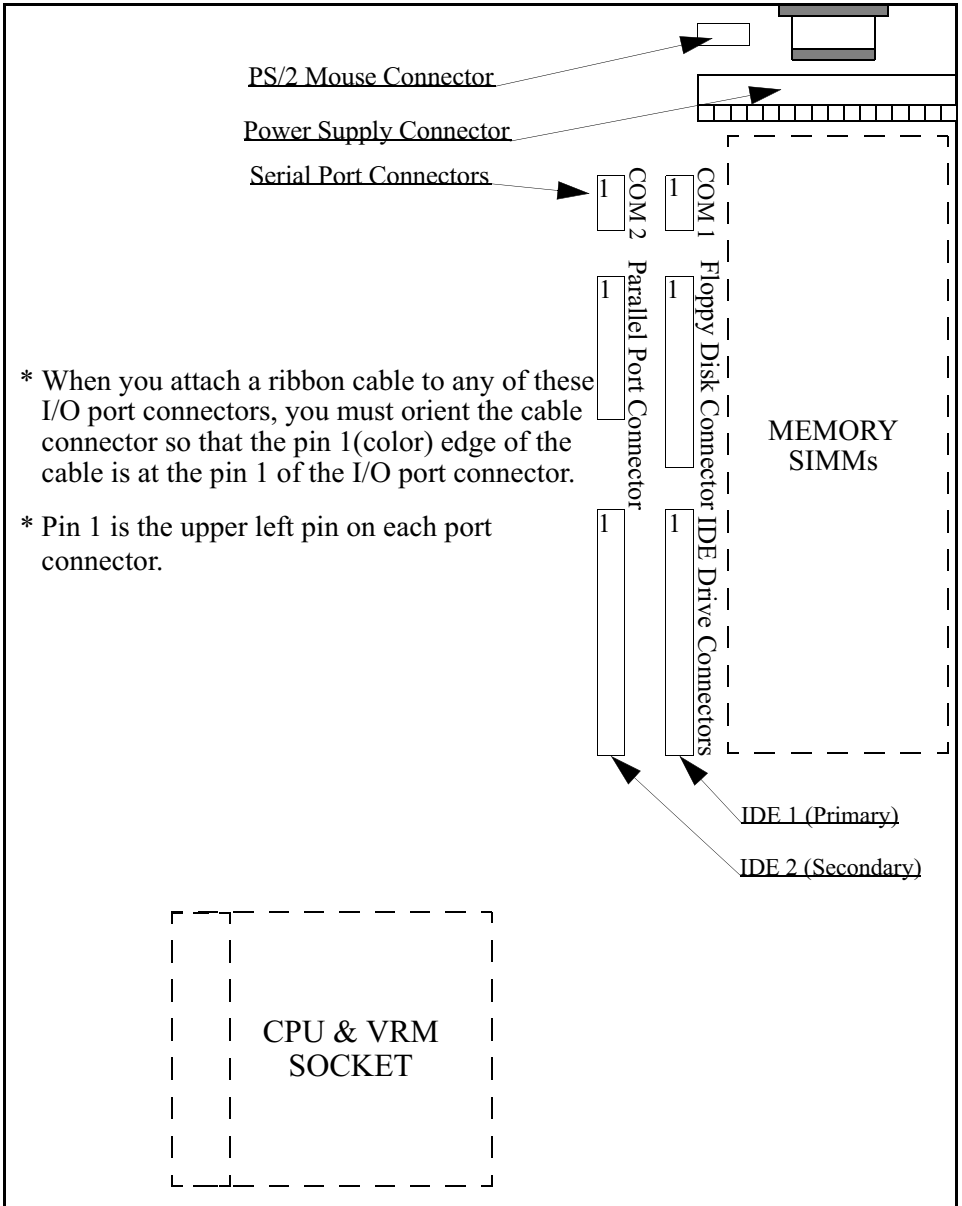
PS/2 Mouse Connector

Power Supply Connector

Serial Port Connectors

1 COM 2

1 COM 1

1 Parallel Port Connector

1 Floppy Disk Connector

MEMORY SIMMs

* When you attach a ribbon cable to any of these I/O port connectors, you must orient the cable connector so that the pin 1(color) edge of the cable is at the pin 1 of the I/O port connector.

* Pin 1 is the upper left pin on each port connector.

1

1 IDE Drive Connectors

IDE 1 (Primary)

IDE 2 (Secondary)

CPU & VRM SOCKET